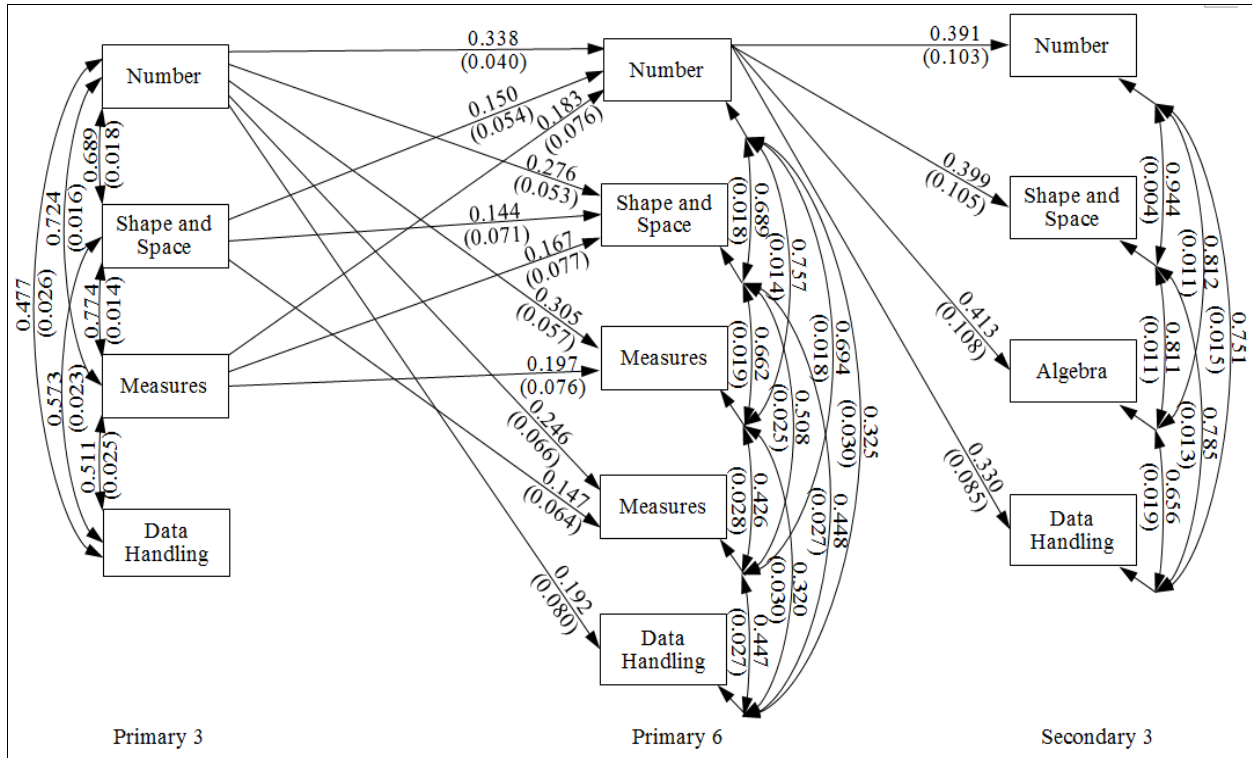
Number

Shape and Space

Measures

Data Handling

Primary 3

Number

Shape and Space

Measures

Measures

Data Handling

Primary 6

Number

Shape and Space

Algebra

Data Handling

Secondary 3

0.338 (0.040)
0.150 (0.054)
0.183 (0.076)
0.276 (0.053)
0.144 (0.071)
0.167 (0.077)
0.305 (0.057)
0.197 (0.076)
0.246 (0.066)
0.147 (0.064)
0.192 (0.080)
0.689 (0.018)
0.724 (0.016)
0.477 (0.026)
0.774 (0.014)
0.573 (0.023)
0.511 (0.025)
0.689 (0.018)
0.757 (0.014)
0.694 (0.018)
0.325 (0.030)
0.662 (0.019)
0.508 (0.025)
0.448 (0.027)
0.426 (0.028)
0.320 (0.030)
0.447 (0.027)
0.391 (0.103)
0.399 (0.105)
0.413 (0.108)
0.330 (0.085)
0.944 (0.004)
0.812 (0.011)
0.751 (0.015)
0.811 (0.011)
0.785 (0.013)
0.656 (0.019)